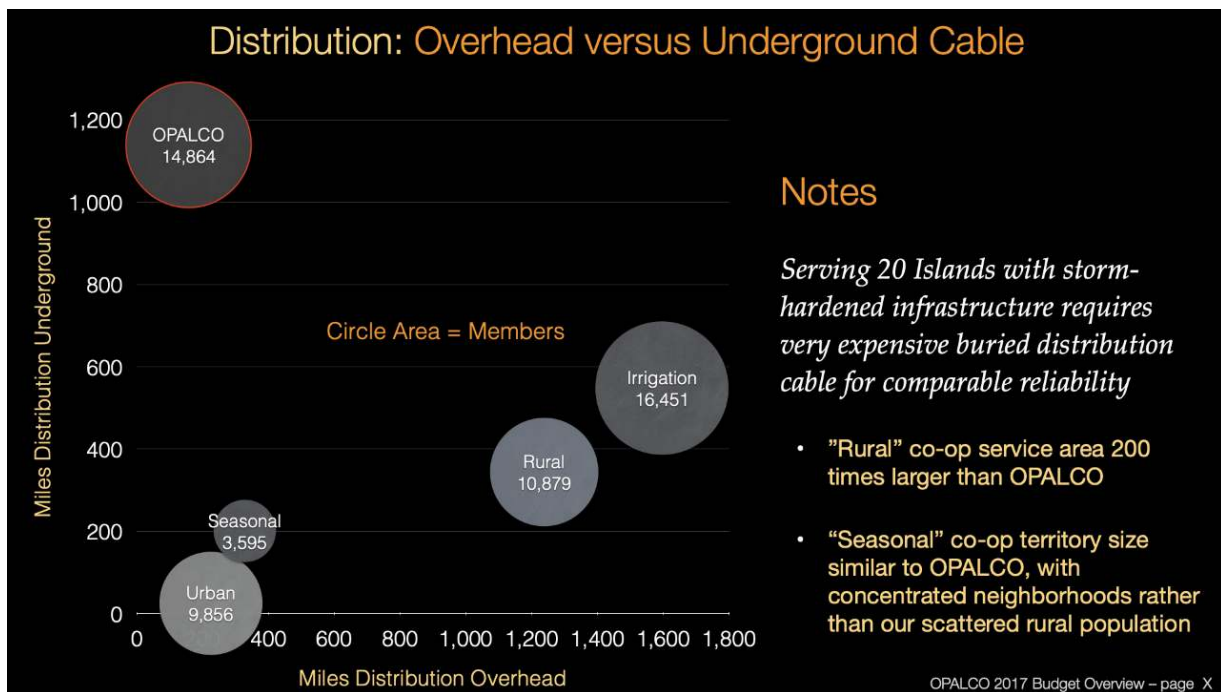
Distribution: Overhead versus Underground Cable

Miles Distribution Underground

1,200
1,000
800
600
400
200
0

OPALCO
14,864

Circle Area = Members

Irrigation
16,451

Rural
10,879

Seasonal
3,595

Urban
9,856

0 200 400 600 800 1,000 1,200 1,400 1,600 1,800

Miles Distribution Overhead

Notes

Serving 20 Islands with storm-hardened infrastructure requires very expensive buried distribution cable for comparable reliability

• "Rural" co-op service area 200 times larger than OPALCO

• "Seasonal" co-op territory size similar to OPALCO, with concentrated neighborhoods rather than our scattered rural population

OPALCO 2017 Budget Overview – page X